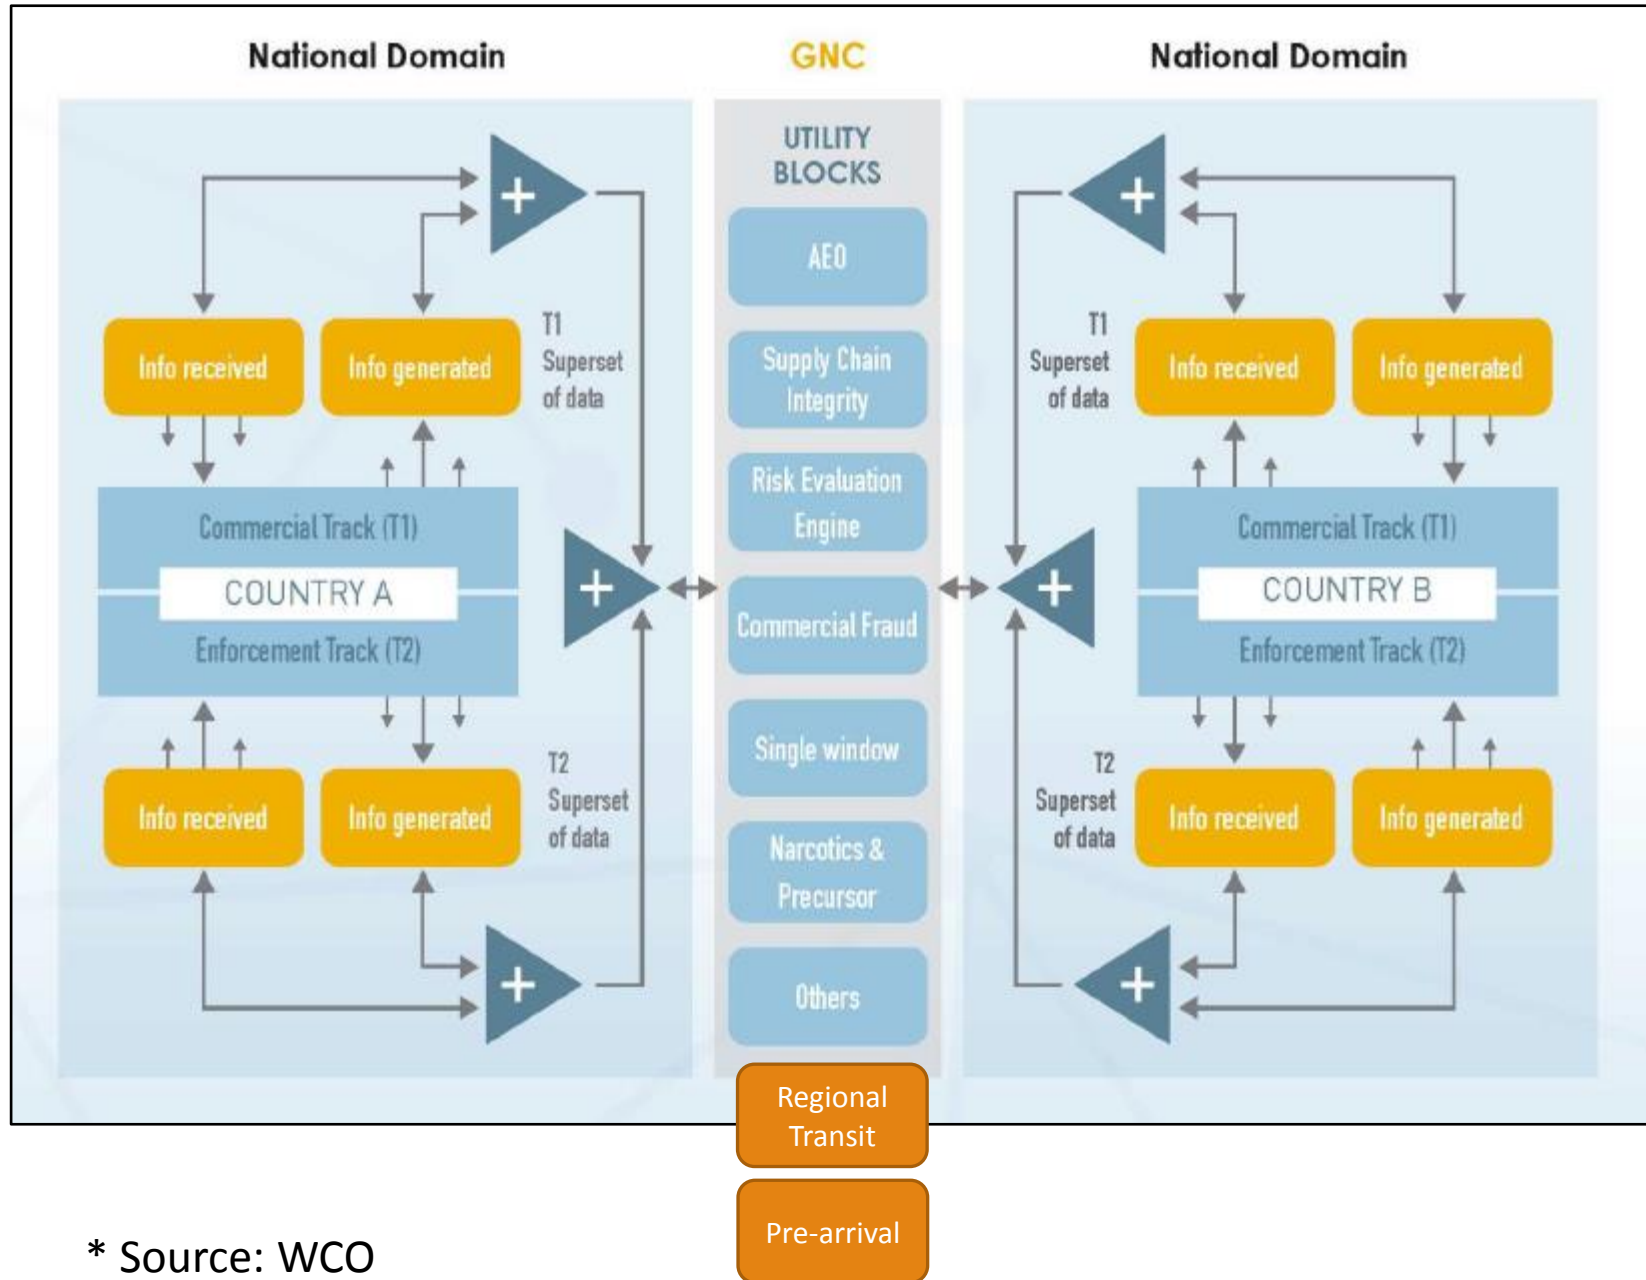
National Domain

GNC

National Domain

UTILITY BLOCKS

AEO

Supply Chain Integrity

Risk Evaluation Engine

Commercial Fraud

Single window

Narcotics & Precursor

Others

Regional Transit

Pre-arrival

+

Info received

Info generated

T1 Superset of data

Commercial Track (T1)

COUNTRY A

Enforcement Track (T2)

+

Info received

Info generated

T2 Superset of data

+

+

+

T1 Superset of data

Info received

Info generated

Commercial Track (T1)

COUNTRY B

Enforcement Track (T2)

+

T2 Superset of data

Info received

Info generated

+

* Source: WCO